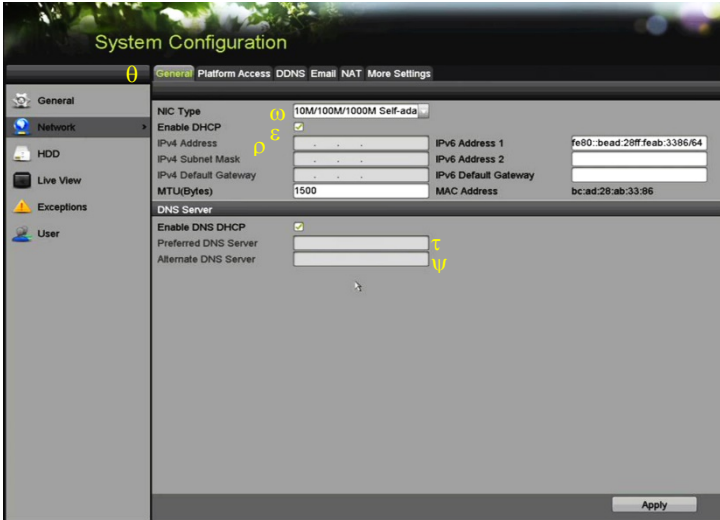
System Configuration

θ

General
Network
HDD
Live View
Exceptions
User

General | Platform Access | DDNS | Email | NAT | More Settings

NIC Type ω 10M/100M/1000M Self-ada
Enable DHCP ε
IPv4 Address ρ . . . IPv6 Address 1 fe80::bead:28ff:feab:3386/64
IPv4 Subnet Mask . . . IPv6 Address 2
IPv4 Default Gateway . . . IPv6 Default Gateway
MTU(Bytes) 1500 MAC Address bc:ad:28:ab:33:86

DNS Server
Enable DNS DHCP
Preferred DNS Server τ
Alternate DNS Server ψ

Apply